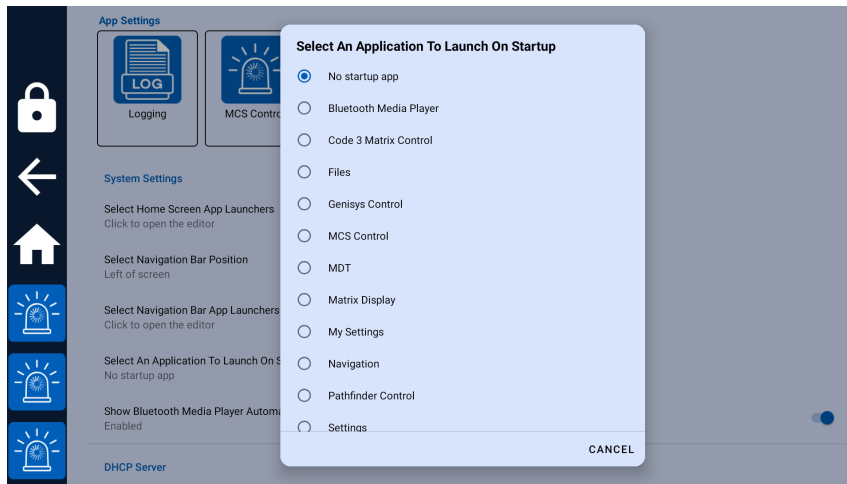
App Settings

LOG

Logging

MCS Contro

System Settings

Select Home Screen App Launchers
Click to open the editor

Select Navigation Bar Position
Left of screen

Select Navigation Bar App Launchers
Click to open the editor

Select An Application To Launch On S
No startup app

Show Bluetooth Media Player Automa
Enabled

DHCP Server

Select An Application To Launch On Startup

No startup app

Bluetooth Media Player

Code 3 Matrix Control

Files

Genisys Control

MCS Control

MDT

Matrix Display

My Settings

Navigation

Pathfinder Control

Settings

CANCEL